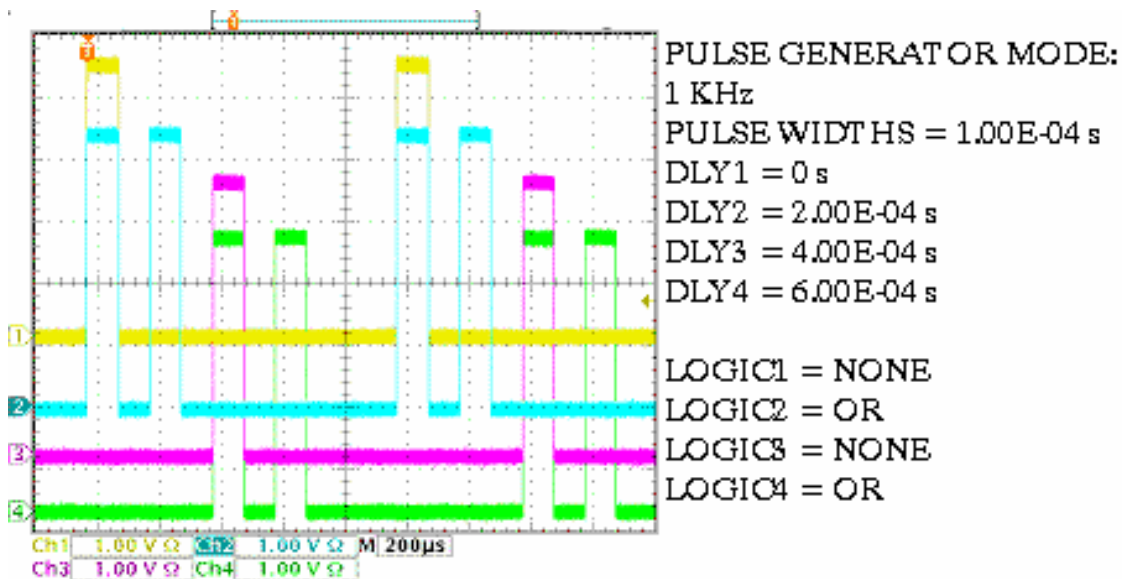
PULSE GENERATOR MODE:
1 KHz
PULSE WIDTHS = 1.00E-04 s
DLY1 = 0 s
DLY2 = 2.00E-04 s
DLY3 = 4.00E-04 s
DLY4 = 6.00E-04 s

LOGIC1 = NONE
LOGIC2 = OR
LOGIC3 = NONE
LOGIC4 = OR

T
1
2
3
4

Ch1 1.00 V Ω Ch2 1.00 V Ω M 200μs
Ch3 1.00 V Ω Ch4 1.00 V Ω